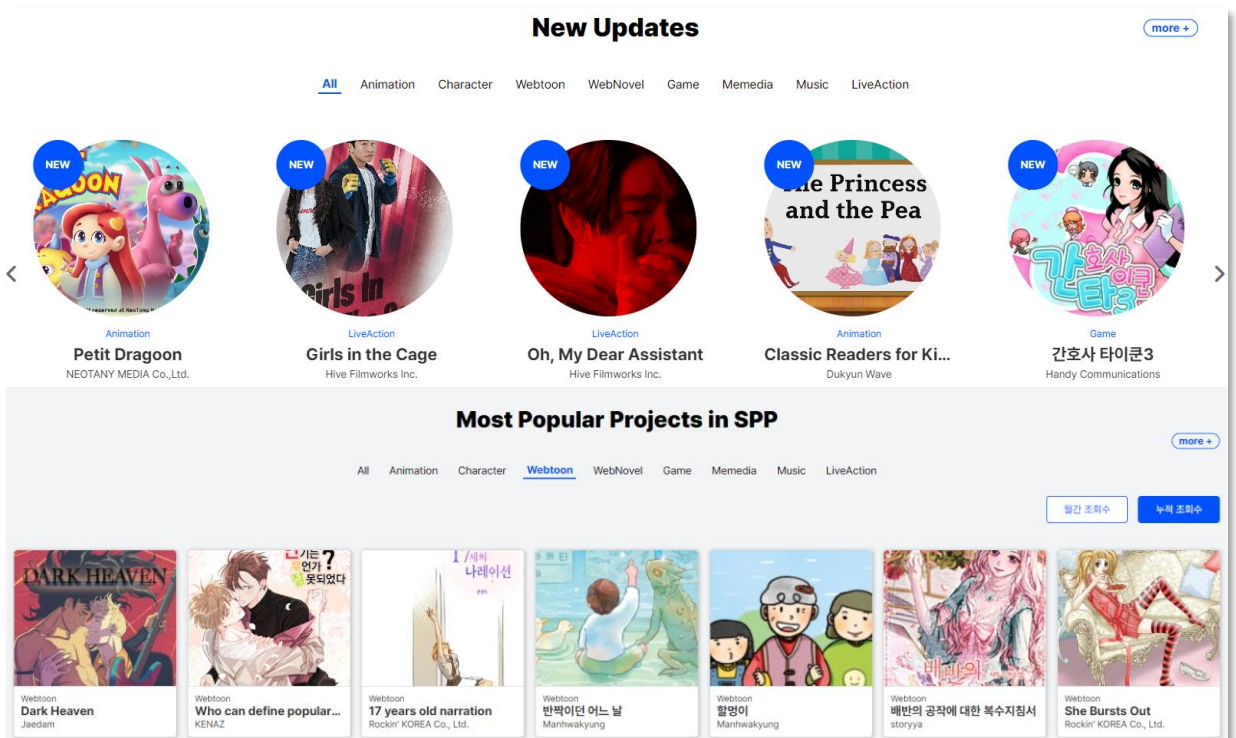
New Updates

more +

All Animation Character Webtoon WebNovel Game Memedia Music LiveAction

NEW
AGOON
NEW
Girls In
NEW
NEW
The Princess and the Pea
NEW
간호사 타이쿤3

Animation
Petit Dragoon
NEOTANY MEDIA Co.,Ltd.

LiveAction
Girls in the Cage
Hive Filmworks Inc.

LiveAction
Oh, My Dear Assistant
Hive Filmworks Inc.

Animation
Classic Readers for Ki...
Dukyun Wave

Game
간호사 타이쿤3
Handy Communications

Most Popular Projects in SPP

more +

All Animation Character Webtoon WebNovel Game Memedia Music LiveAction

월간 조회수
누적 조회수

DARK HEAVEN
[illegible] 못되었다
17세의 나레이션

Webtoon
Dark Heaven
Jaedam

Webtoon
Who can define popular...
KENAZ

Webtoon
17 years old narration
Rockin' KOREA Co., Ltd.

Webtoon
반짝이던 어느 날
Manhwakyung

Webtoon
할멍이
Manhwakyung

Webtoon
배반의 공작에 대한 복수지침서
storyya

Webtoon
She Bursts Out
Rockin' KOREA Co., Ltd.